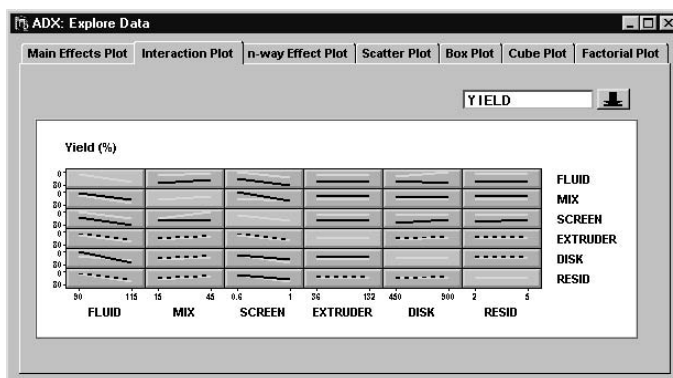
ADX: Explore Data

Main Effects Plot | Interaction Plot | n-way Effect Plot | Scatter Plot | Box Plot | Cube Plot | Factorial Plot

YIELD

Yield (%)

FLUID
MIX
SCREEN
EXTRUDER
DISK
RESID

90 115 15 45 0.6 1 36 132 450 900 2 5

FLUID MIX SCREEN EXTRUDER DISK RESID